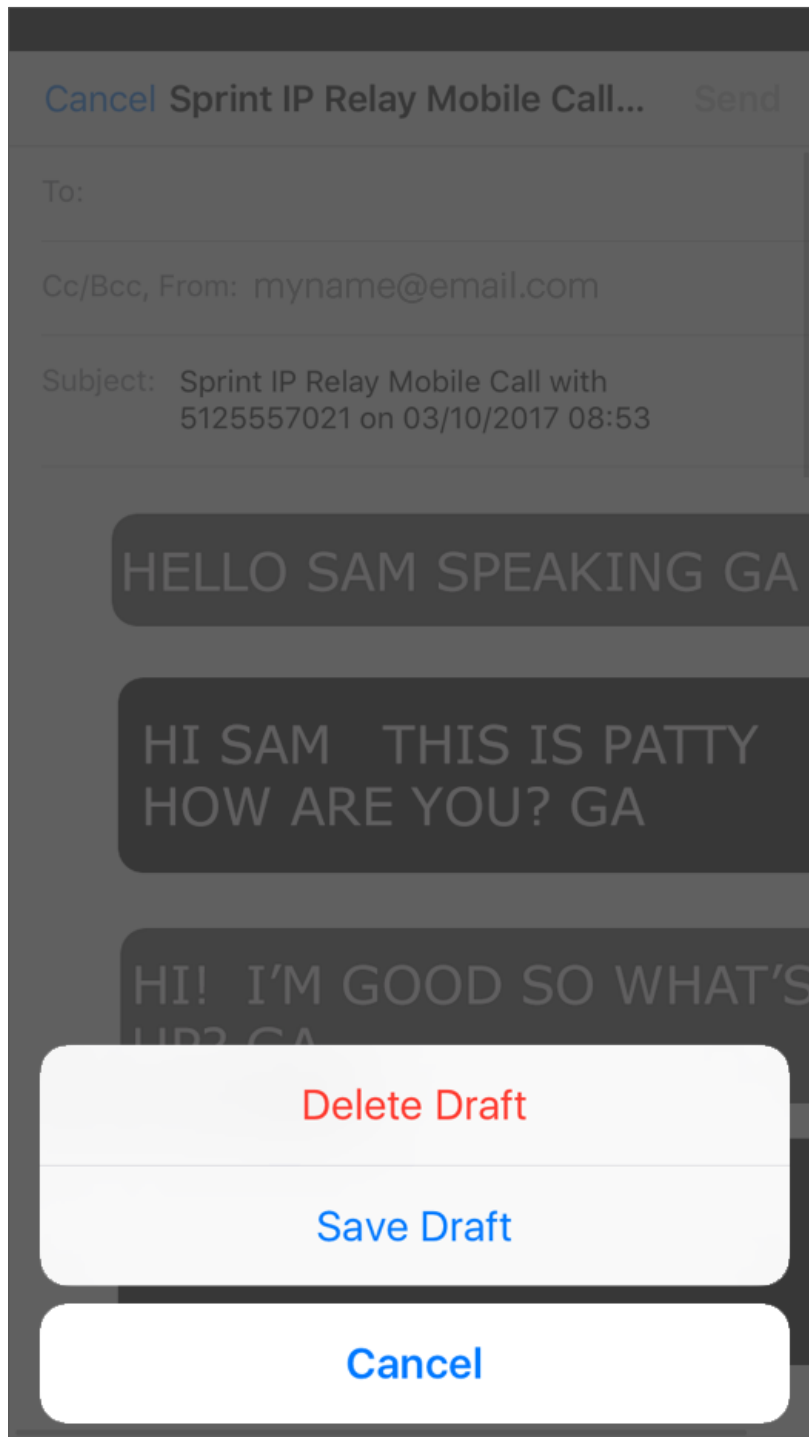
Cancel Sprint IP Relay Mobile Call... Send

To:

Cc/Bcc, From: myname@email.com

Subject: Sprint IP Relay Mobile Call with 5125557021 on 03/10/2017 08:53

HELLO SAM SPEAKING GA

HI SAM THIS IS PATTY HOW ARE YOU? GA

HI! I'M GOOD SO WHAT'S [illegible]

Delete Draft

Save Draft

Cancel